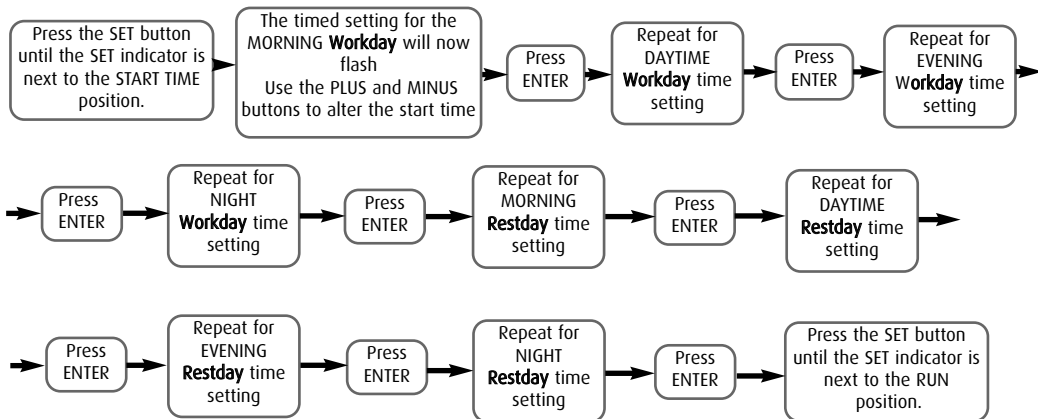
Press the SET button until the SET indicator is next to the START TIME position.

The timed setting for the MORNING Workday will now flash
Use the PLUS and MINUS buttons to alter the start time

Press ENTER

Repeat for DAYTIME Workday time setting

Press ENTER

Repeat for EVENING Workday time setting

Press ENTER

Repeat for NIGHT Workday time setting

Press ENTER

Repeat for MORNING Restday time setting

Press ENTER

Repeat for DAYTIME Restday time setting

Press ENTER

Repeat for EVENING Restday time setting

Press ENTER

Repeat for NIGHT Restday time setting

Press ENTER

Press the SET button until the SET indicator is next to the RUN position.